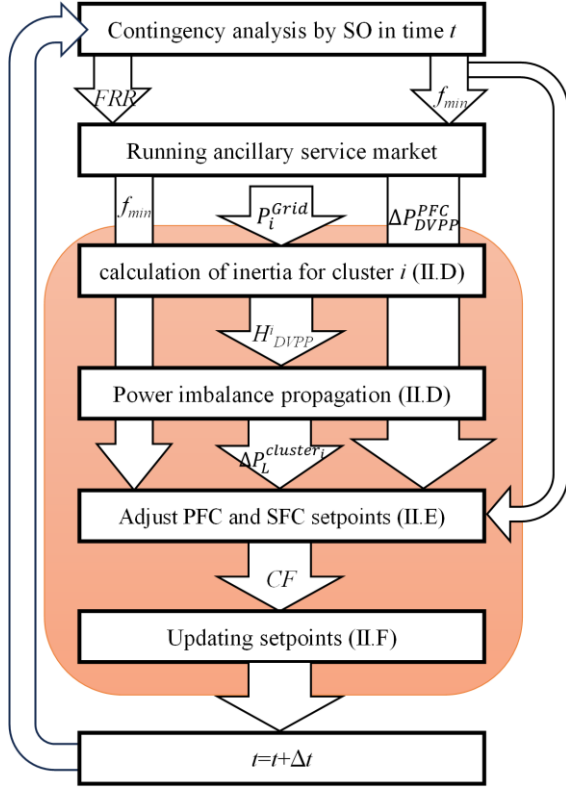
Contingency analysis by SO in time $t$

$FRR$

$f_{min}$

Running ancillary service market

$f_{min}$

$P_i^{Grid}$

$\Delta P_{DVPP}^{PFC}$

calculation of inertia for cluster $i$ (II.D)

$H^i_{DVPP}$

Power imbalance propagation (II.D)

$\Delta P_L^{cluster_i}$

Adjust PFC and SFC setpoints (II.E)

$CF$

Updating setpoints (II.F)

$t=t+\Delta t$